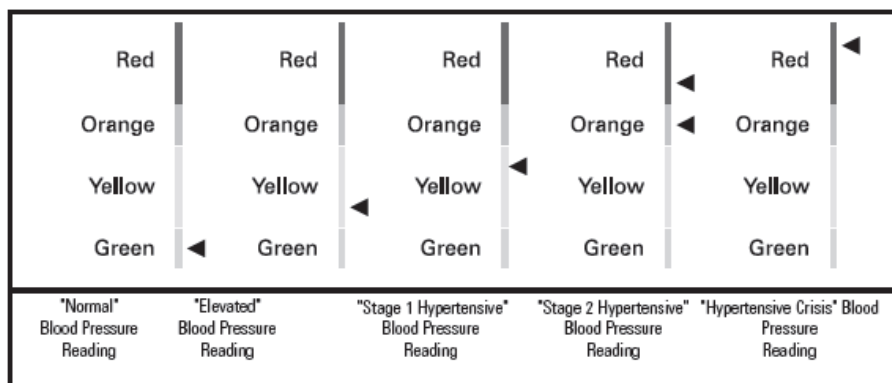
| Red | Red | Red | Red | Red |
|---|---|---|---|---|
| Orange | Orange | Orange | Orange | Orange |
| Yellow | Yellow | Yellow | Yellow | Yellow |
| Green | Green | Green | Green | Green |
| "Normal" Blood Pressure Reading | "Elevated" Blood Pressure Reading | "Stage 1 Hypertensive" Blood Pressure Reading | "Stage 2 Hypertensive" Blood Pressure Reading | "Hypertensive Crisis" Blood Pressure Reading |